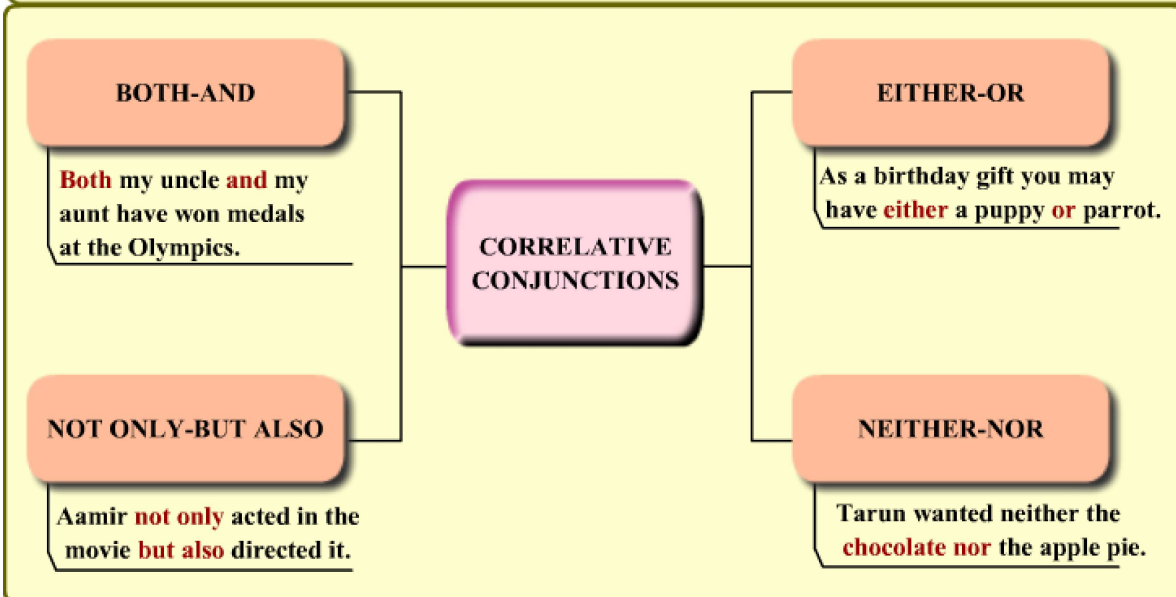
BOTH-AND

Both my uncle and my aunt have won medals at the Olympics.

CORRELATIVE CONJUNCTIONS

EITHER-OR

As a birthday gift you may have either a puppy or parrot.

NOT ONLY-BUT ALSO

Aamir not only acted in the movie but also directed it.

NEITHER-NOR

Tarun wanted neither the chocolate nor the apple pie.